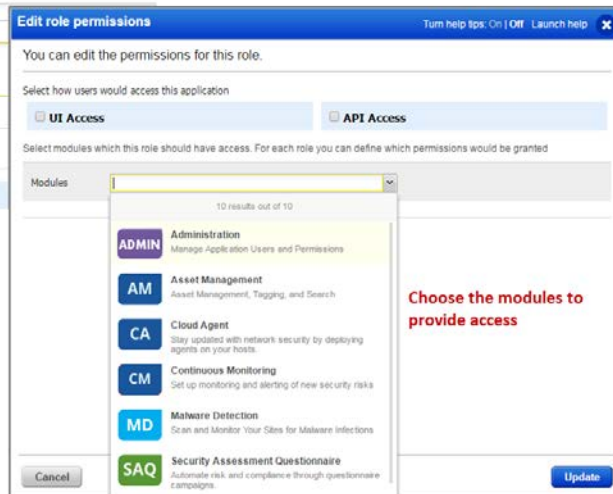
Edit role permissions

Turn help tips: On | Off Launch help

You can edit the permissions for this role.

Select how users would access this application

UI Access

API Access

Select modules which this role should have access. For each role you can define which permissions would be granted

Modules

10 results out of 10

ADMIN Administration
Manage Application Users and Permissions

AM Asset Management
Asset Management, Tagging, and Search

CA Cloud Agent
Stay updated with network security by deploying agents on your hosts.

CM Continuous Monitoring
Set up monitoring and alerting of new security risks

MD Malware Detection
Scan and Monitor Your Sites for Malware Infections

SAQ Security Assessment Questionnaire
Automate risk and compliance through questionnaire campaigns.

Choose the modules to provide access

Cancel

Update